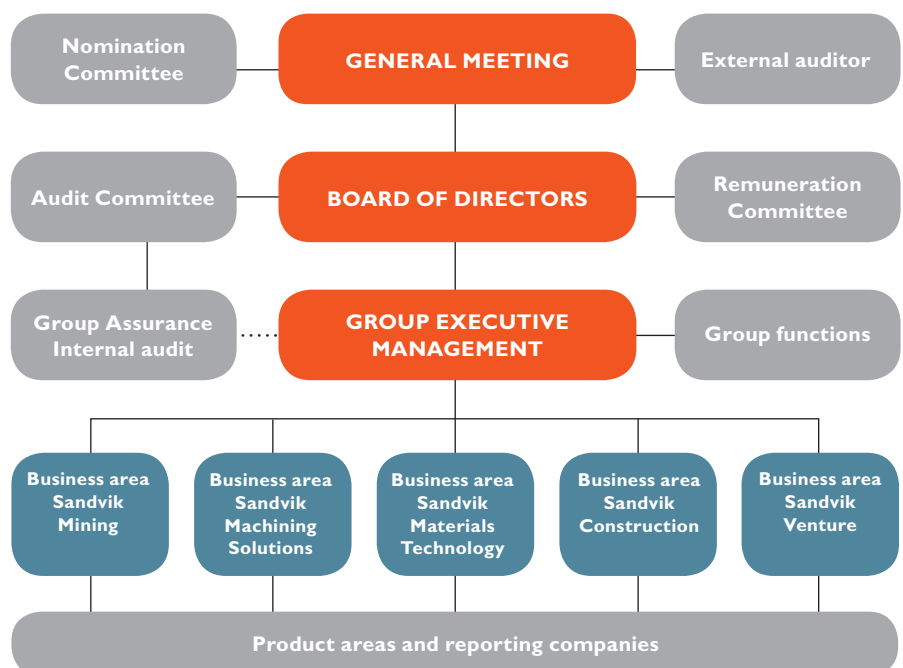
Nomination Committee

GENERAL MEETING

External auditor

Audit Committee

BOARD OF DIRECTORS

Remuneration Committee

Group Assurance Internal audit

GROUP EXECUTIVE MANAGEMENT

Group functions

Business area Sandvik Mining

Business area Sandvik Machining Solutions

Business area Sandvik Materials Technology

Business area Sandvik Construction

Business area Sandvik Venture

Product areas and reporting companies